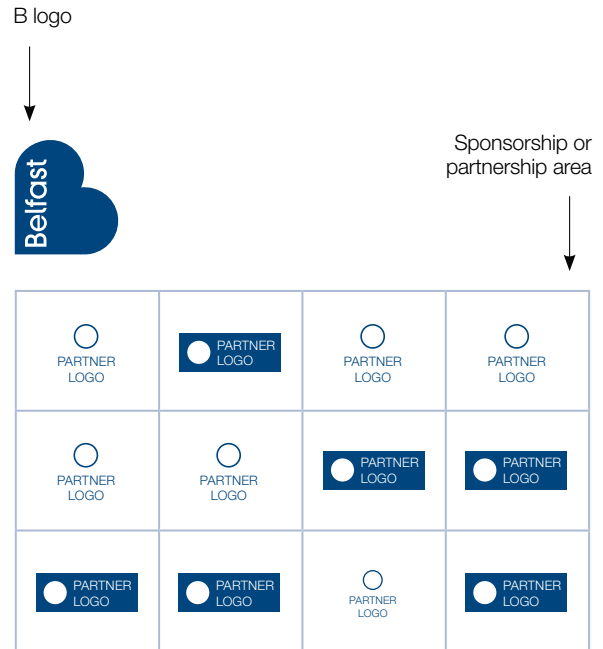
B logo

Belfast

Sponsorship or partnership area

| PARTNER LOGO | PARTNER LOGO | PARTNER LOGO | PARTNER LOGO |
|---|---|---|---|
| PARTNER LOGO | PARTNER LOGO | PARTNER LOGO | PARTNER LOGO |
| PARTNER LOGO | PARTNER LOGO | PARTNER LOGO | PARTNER LOGO |